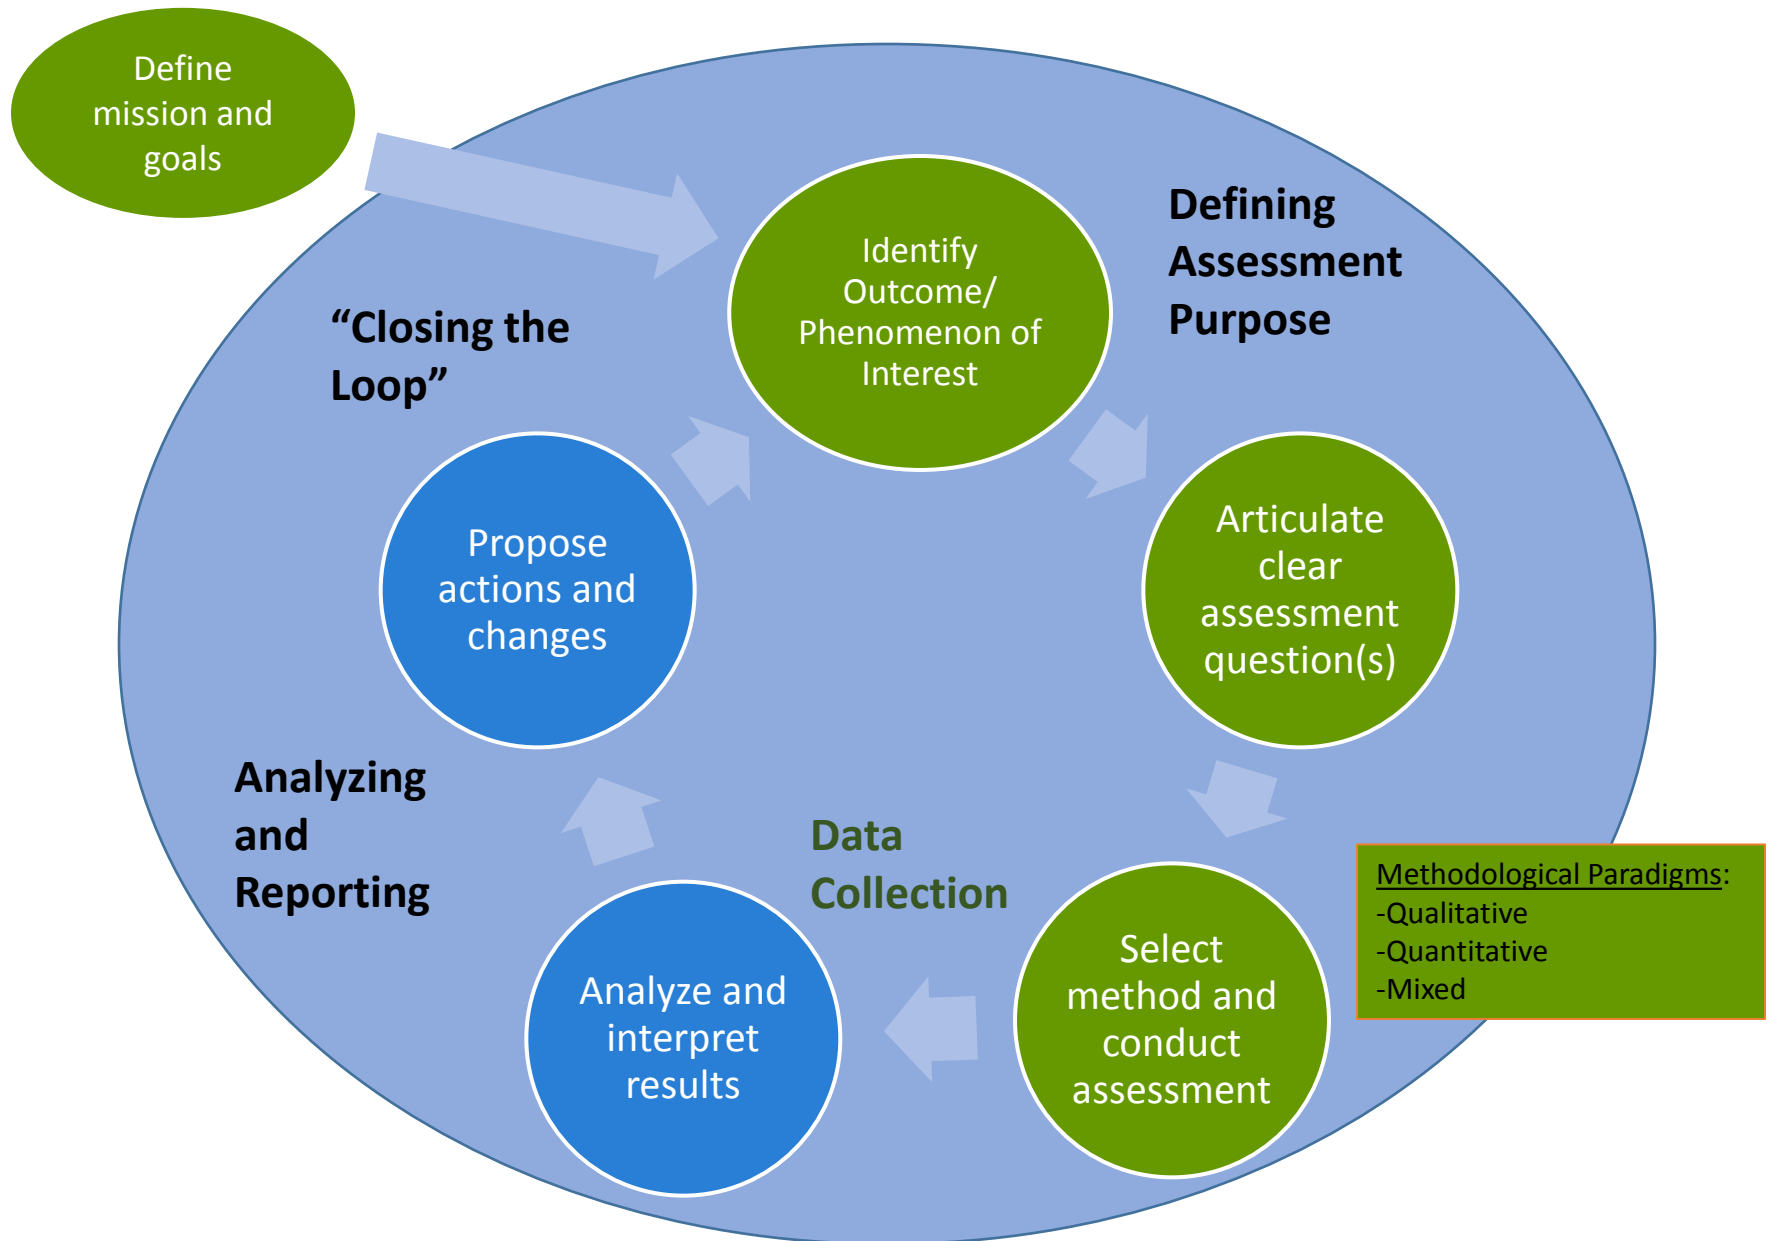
Define mission and goals

"Closing the Loop"

Identify Outcome/ Phenomenon of Interest

Defining Assessment Purpose

Propose actions and changes

Articulate clear assessment question(s)

Analyzing and Reporting

Data Collection

Methodological Paradigms:
-Qualitative
-Quantitative
-Mixed

Analyze and interpret results

Select method and conduct assessment